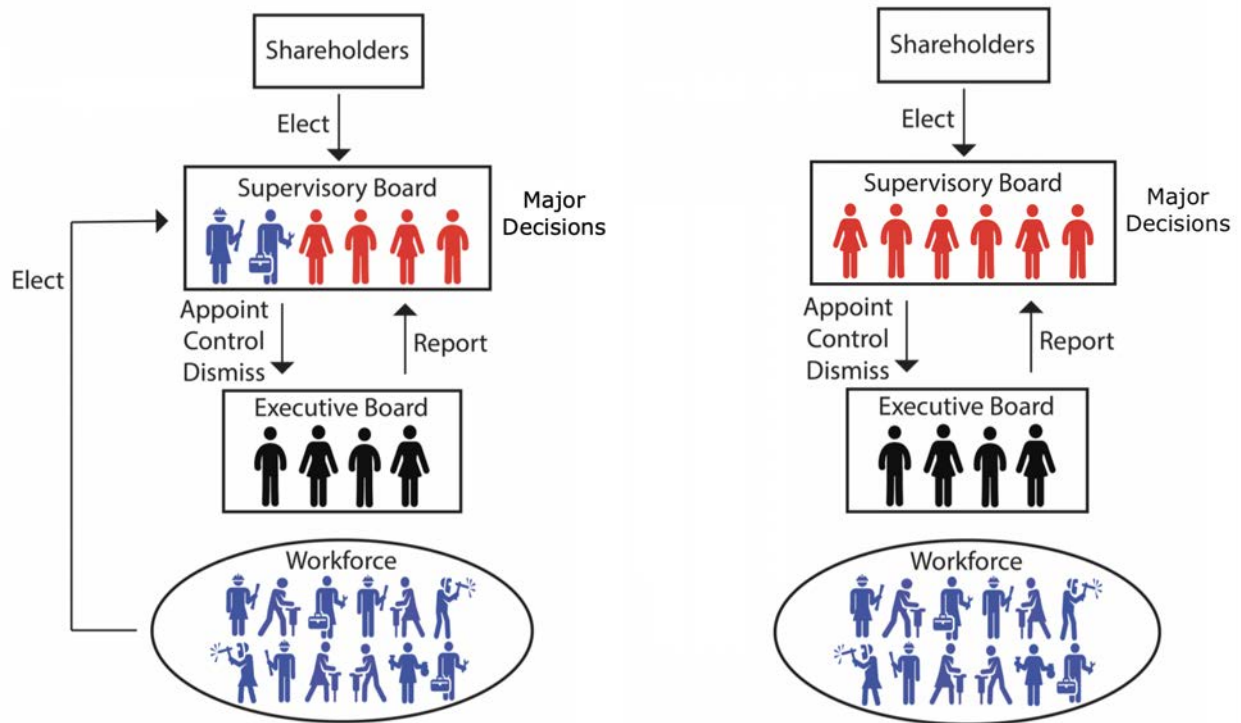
Shareholders

Elect

Supervisory Board

Major Decisions

Elect

Appoint Control Dismiss

Report

Executive Board

Workforce

Shareholders

Elect

Supervisory Board

Major Decisions

Appoint Control Dismiss

Report

Executive Board

Workforce